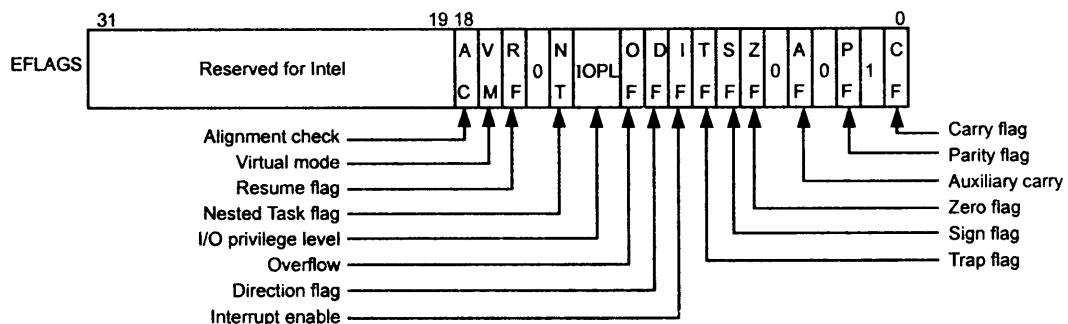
31 19 18 0

EFLAGS Reserved for Intel

A C V M R F 0 N T IOPL O F D F I F T F S F Z F 0 A F 0 P F 1 C F

Alignment check
Virtual mode
Resume flag
Nested Task flag
I/O privilege level
Overflow
Direction flag
Interrupt enable

Carry flag
Parity flag
Auxiliary carry
Zero flag
Sign flag
Trap flag